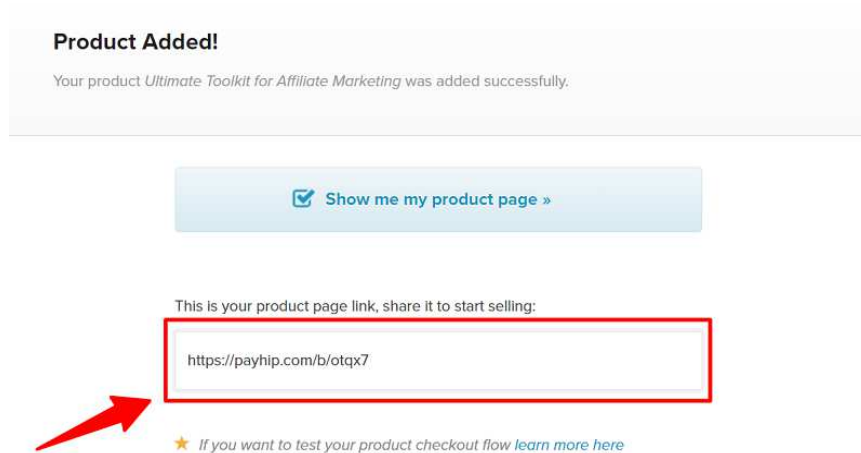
Product Added!

Your product Ultimate Toolkit for Affiliate Marketing was added successfully.

Show me my product page »

This is your product page link, share it to start selling:

https://payhip.com/b/otqx7

★ If you want to test your product checkout flow learn more here